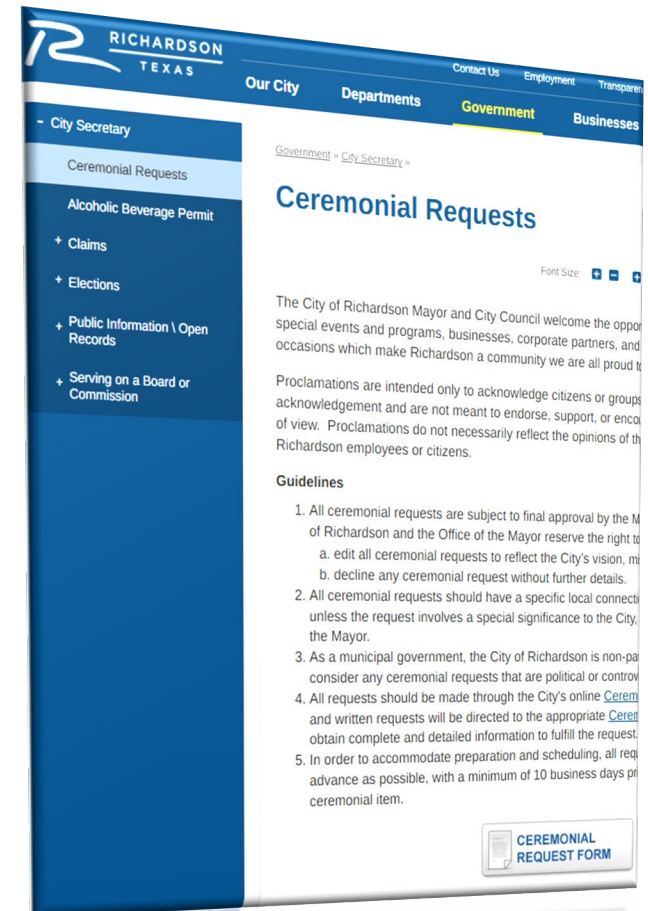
RICHARDSON
TEXAS

Contact Us Employment Transparen

Our City Departments Government Businesses

- City Secretary

Ceremonial Requests

Alcoholic Beverage Permit

+ Claims

+ Elections

+ Public Information \ Open Records

+ Serving on a Board or Commission

Government » City Secretary »

Ceremonial Requests

Font Size:

The City of Richardson Mayor and City Council welcome the oppo special events and programs, businesses, corporate partners, and occasions which make Richardson a community we are all proud t

Proclamations are intended only to acknowledge citizens or groups acknowledgement and are not meant to endorse, support, or enco of view. Proclamations do not necessarily reflect the opinions of th Richardson employees or citizens.

Guidelines

1. All ceremonial requests are subject to final approval by the M of Richardson and the Office of the Mayor reserve the right t
a. edit all ceremonial requests to reflect the City's vision, m
b. decline any ceremonial request without further details.
2. All ceremonial requests should have a specific local connecti unless the request involves a special significance to the City, the Mayor.
3. As a municipal government, the City of Richardson is non-pa consider any ceremonial requests that are political or controv
4. All requests should be made through the City's online Cerem and written requests will be directed to the appropriate Cere obtain complete and detailed information to fulfill the request.
5. In order to accommodate preparation and scheduling, all req advance as possible, with a minimum of 10 business days p ceremonial item.

CEREMONIAL REQUEST FORM